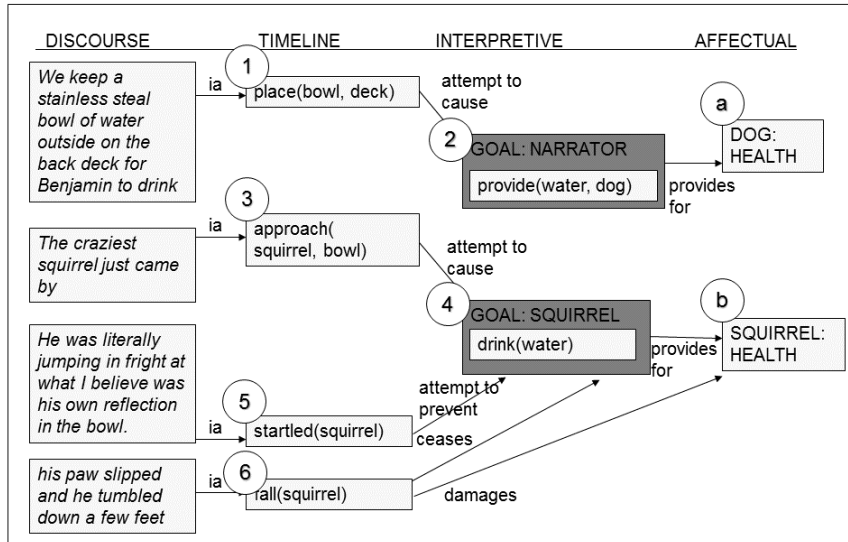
DISCOURSE TIMELINE INTERPRETIVE AFFECTUAL

We keep a stainless steal bowl of water outside on the back deck for Benjamin to drink

ia

1

place(bowl, deck)

attempt to cause

2

GOAL: NARRATOR

provide(water, dog)

provides for

a

DOG: HEALTH

The craziest squirrel just came by

ia

3

approach( squirrel, bowl)

attempt to cause

4

GOAL: SQUIRREL

drink(water)

provides for

b

SQUIRREL: HEALTH

He was literally jumping in fright at what I believe was his own reflection in the bowl.

ia

5

startled(squirrel)

attempt to prevent

ceases

his paw slipped and he tumbled down a few feet

ia

6

fall(squirrel)

damages